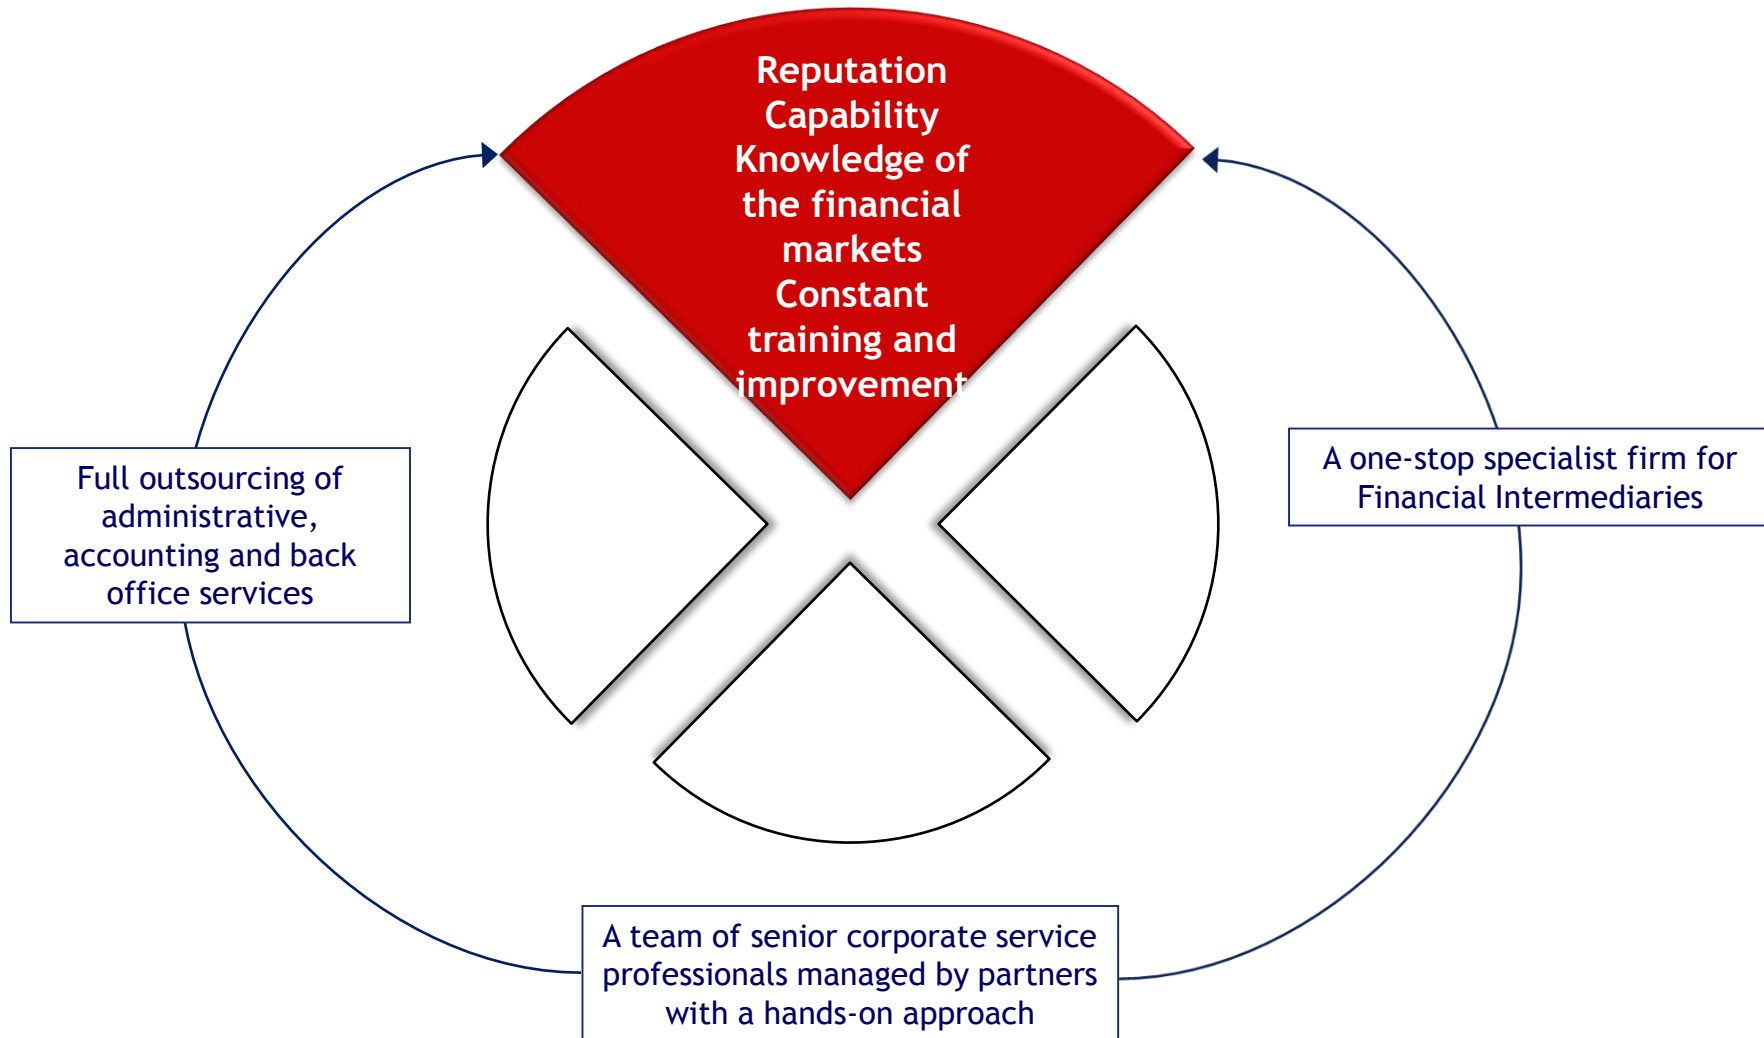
Reputation
Capability
Knowledge of the financial markets
Constant training and improvement

Full outsourcing of administrative, accounting and back office services

A one-stop specialist firm for Financial Intermediaries

A team of senior corporate service professionals managed by partners with a hands-on approach